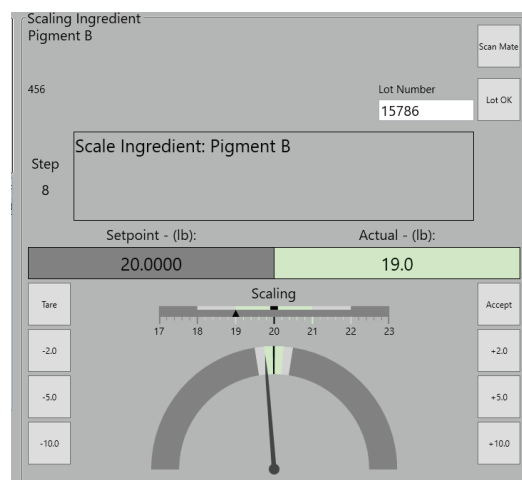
Scaling Ingredient
Pigment B

Scan Mate

456

Lot Number
15786

Lot OK

Step
8

Scale Ingredient: Pigment B

Setpoint - (lb):

Actual - (lb):

20.0000

19.0

Tare

Scaling

Accept

17 18 19 20 21 22 23

-2.0

+2.0

-5.0

+5.0

-10.0

+10.0